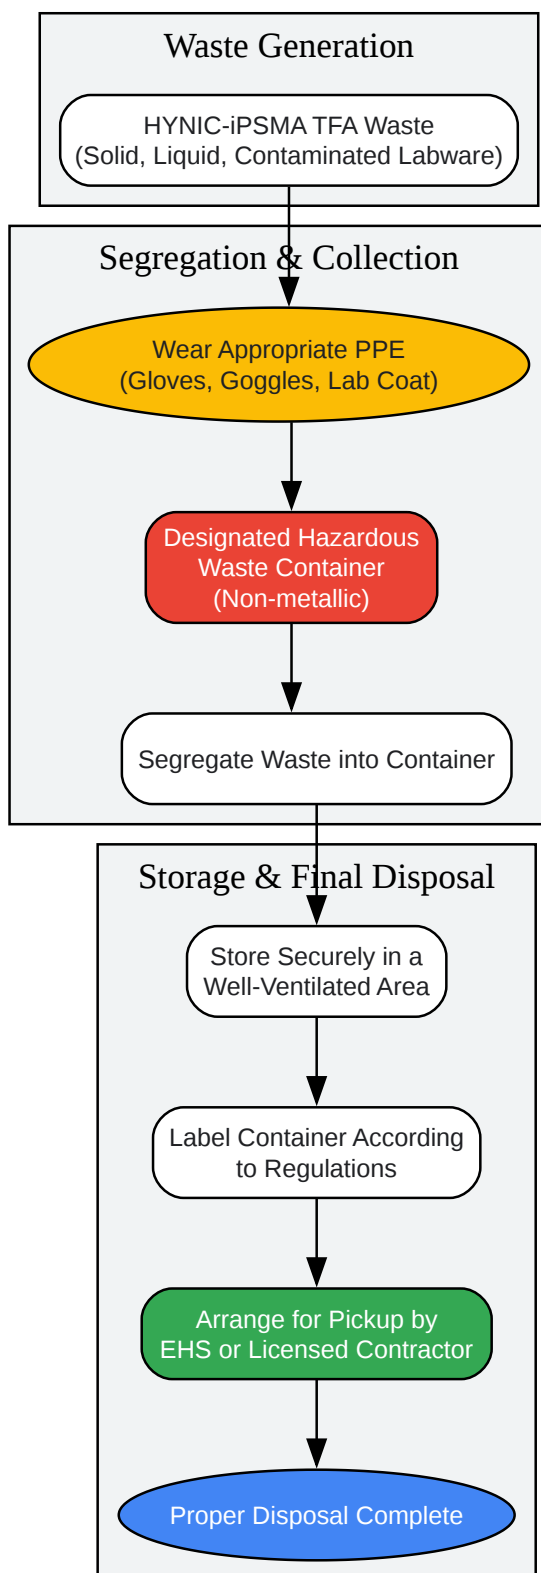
Waste Generation

HYNIC-iPSMA TFA Waste
(Solid, Liquid, Contaminated Labware)

Segregation & Collection

Wear Appropriate PPE
(Gloves, Goggles, Lab Coat)

Designated Hazardous
Waste Container
(Non-metallic)

Segregate Waste into Container

Storage & Final Disposal

Store Securely in a
Well-Ventilated Area

Label Container According
to Regulations

Arrange for Pickup by
EHS or Licensed Contractor

Proper Disposal Complete